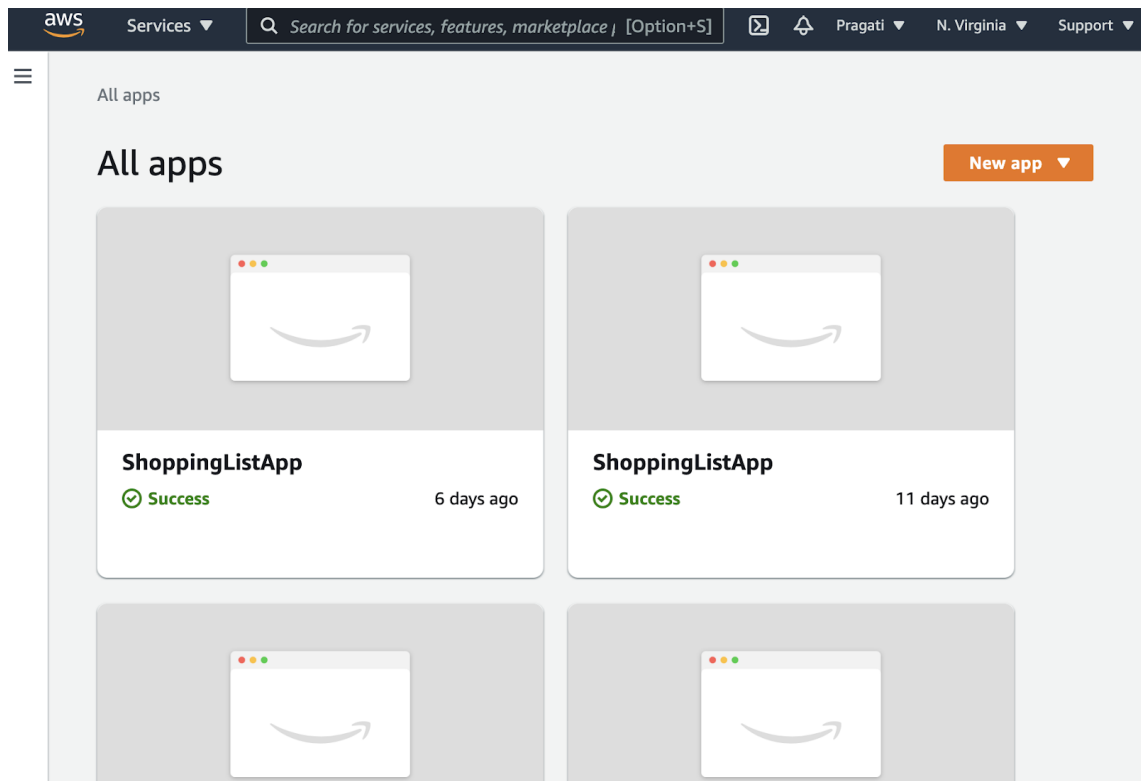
aws Services ▼ Search for services, features, marketplace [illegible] [Option+S] Pragati ▼ N. Virginia ▼ Support ▼

All apps

All apps

New app ▼

ShoppingListApp
Success 6 days ago

ShoppingListApp
Success 11 days ago